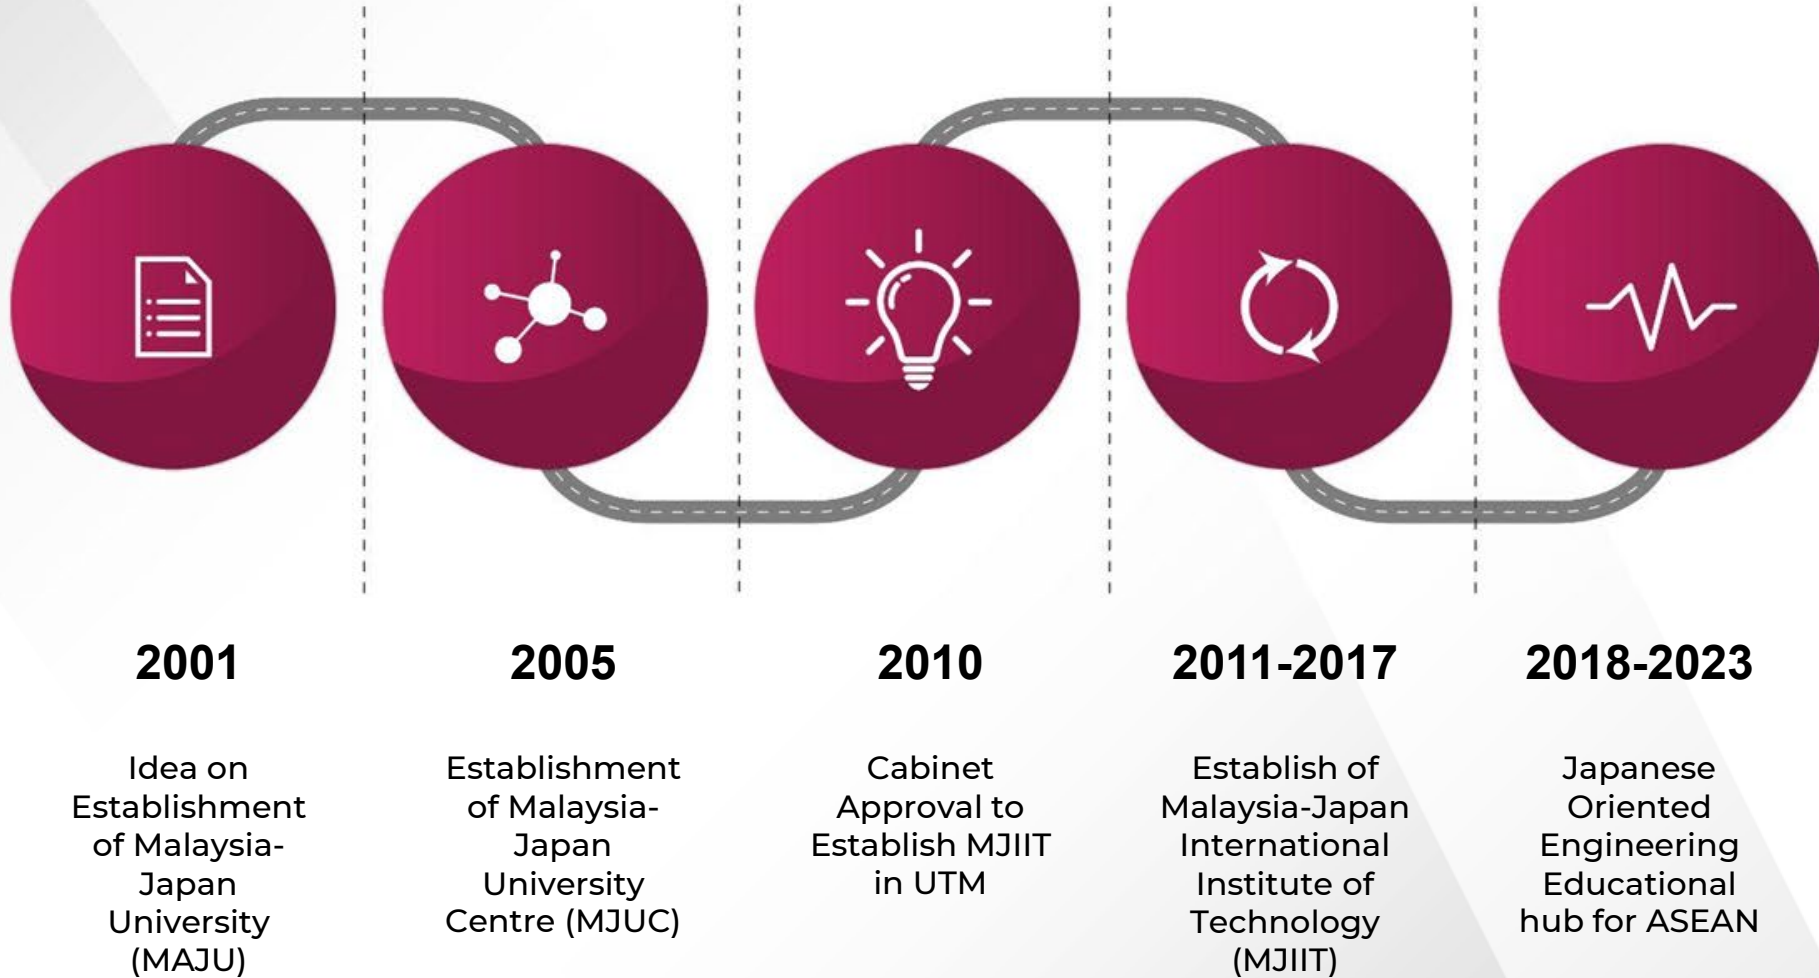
2001

Idea on Establishment of Malaysia-Japan University (MAJU)

2005

Establishment of Malaysia-Japan University Centre (MJUC)

2010

Cabinet Approval to Establish MJIIT in UTM

2011-2017

Establish of Malaysia-Japan International Institute of Technology (MJIIT)

2018-2023

Japanese Oriented Engineering Educational hub for ASEAN